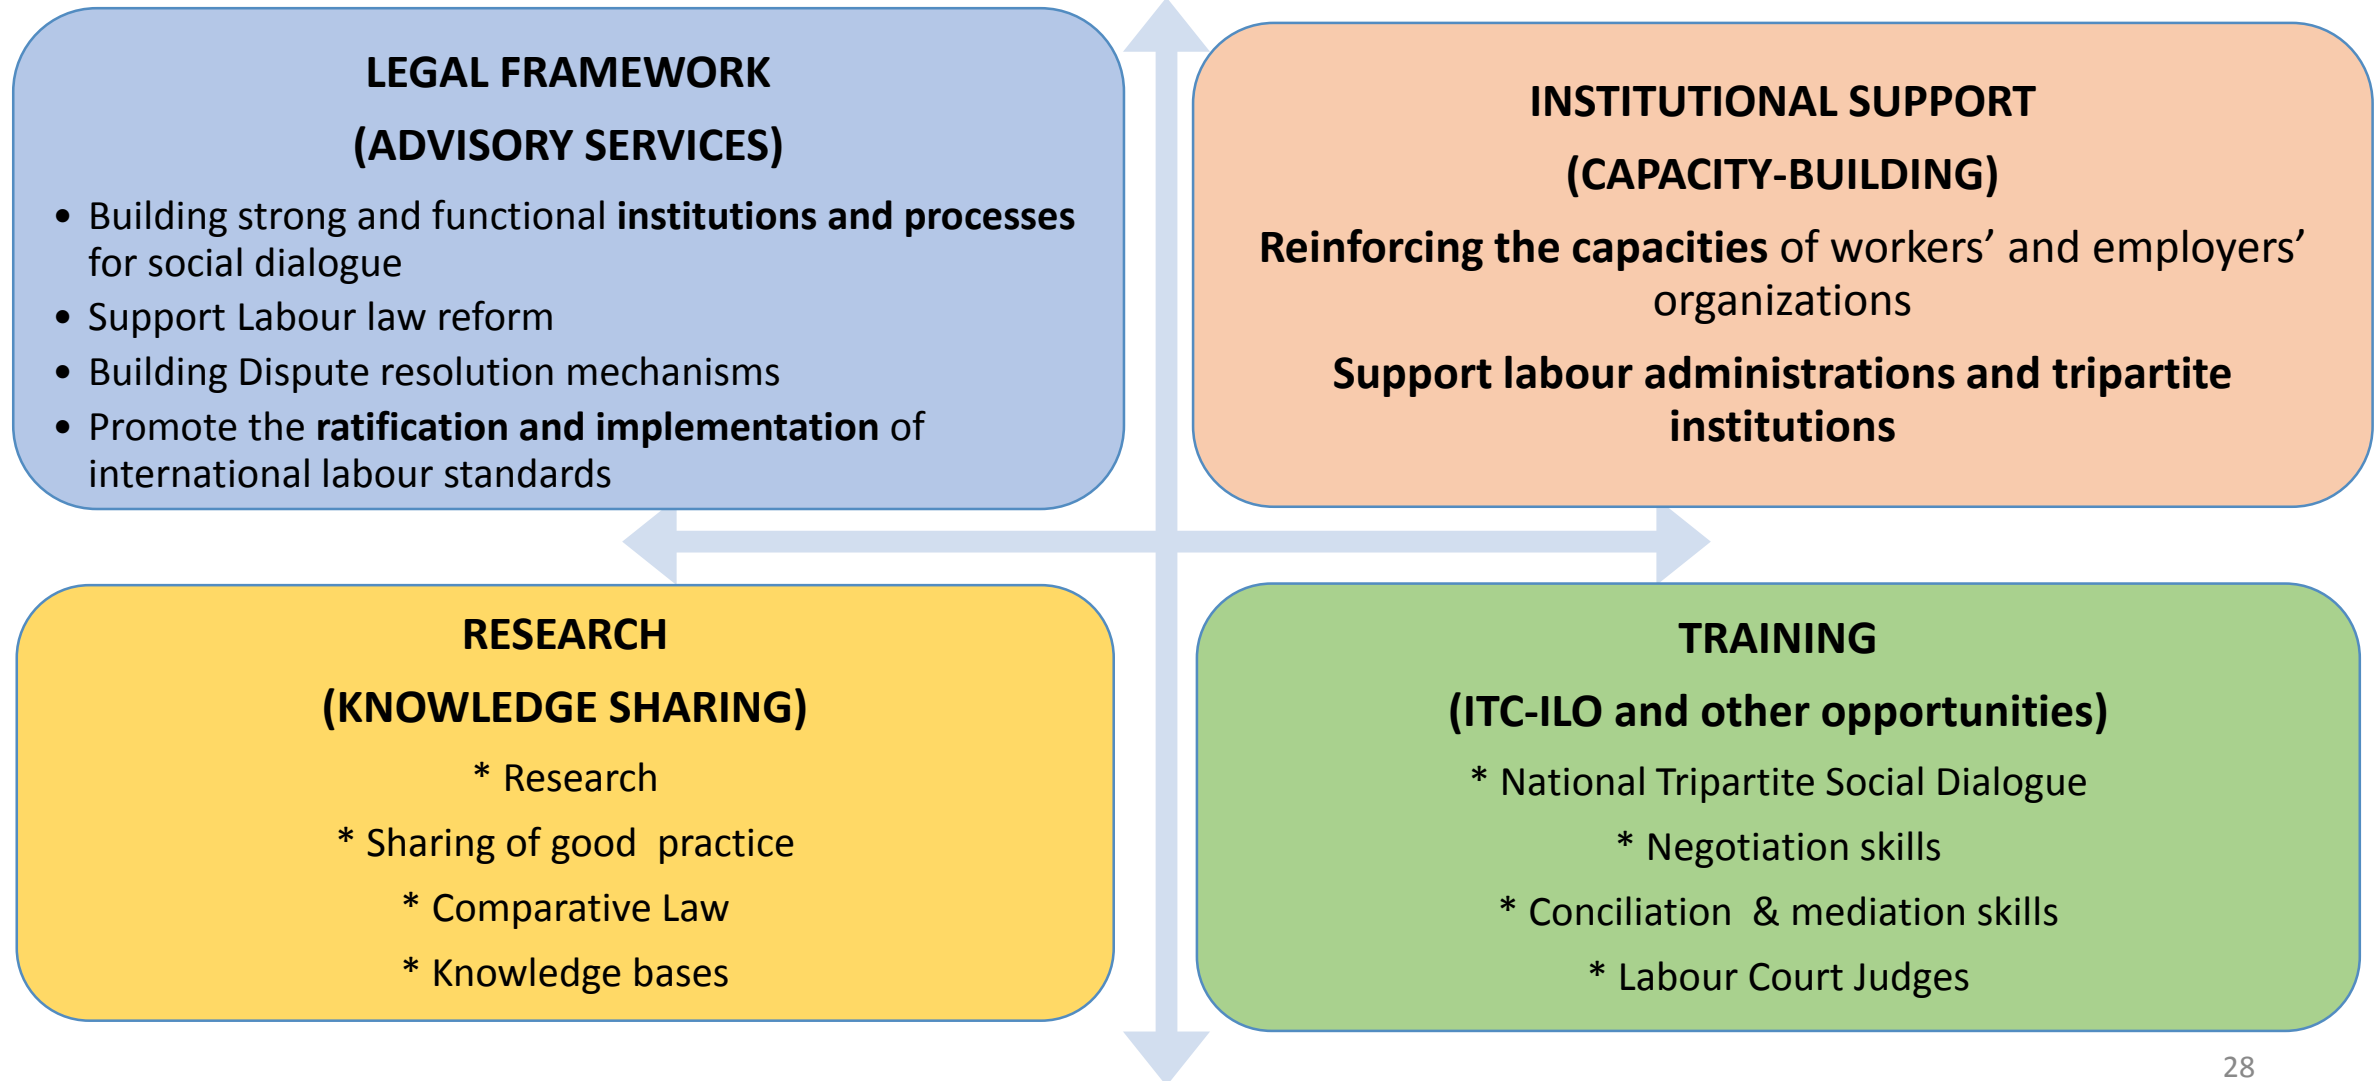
LEGAL FRAMEWORK

(ADVISORY SERVICES)

- Building strong and functional **institutions and processes** for social dialogue
- Support Labour law reform
- Building Dispute resolution mechanisms
- Promote the **ratification and implementation** of international labour standards

INSTITUTIONAL SUPPORT

(CAPACITY-BUILDING)

**Reinforcing the capacities** of workers' and employers' organizations

**Support labour administrations and tripartite institutions**

RESEARCH

(KNOWLEDGE SHARING)

\* Research

\* Sharing of good practice

\* Comparative Law

\* Knowledge bases

TRAINING

(ITC-ILO and other opportunities)

\* National Tripartite Social Dialogue

\* Negotiation skills

\* Conciliation & mediation skills

\* Labour Court Judges

28